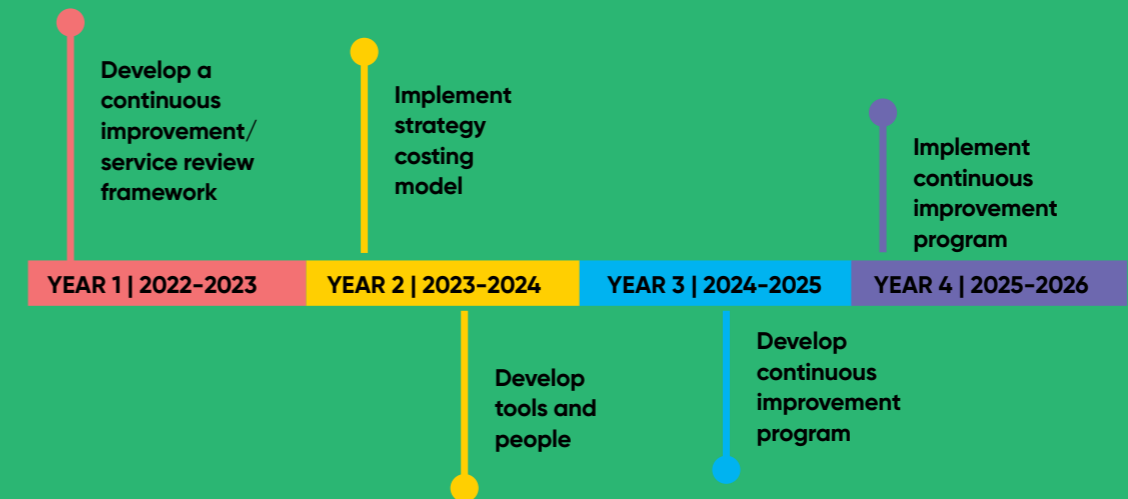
Develop a continuous improvement/ service review framework

Implement strategy costing model

Implement continuous improvement program

YEAR 1 | 2022-2023

YEAR 2 | 2023-2024

YEAR 3 | 2024-2025

YEAR 4 | 2025-2026

Develop tools and people

Develop continuous improvement program